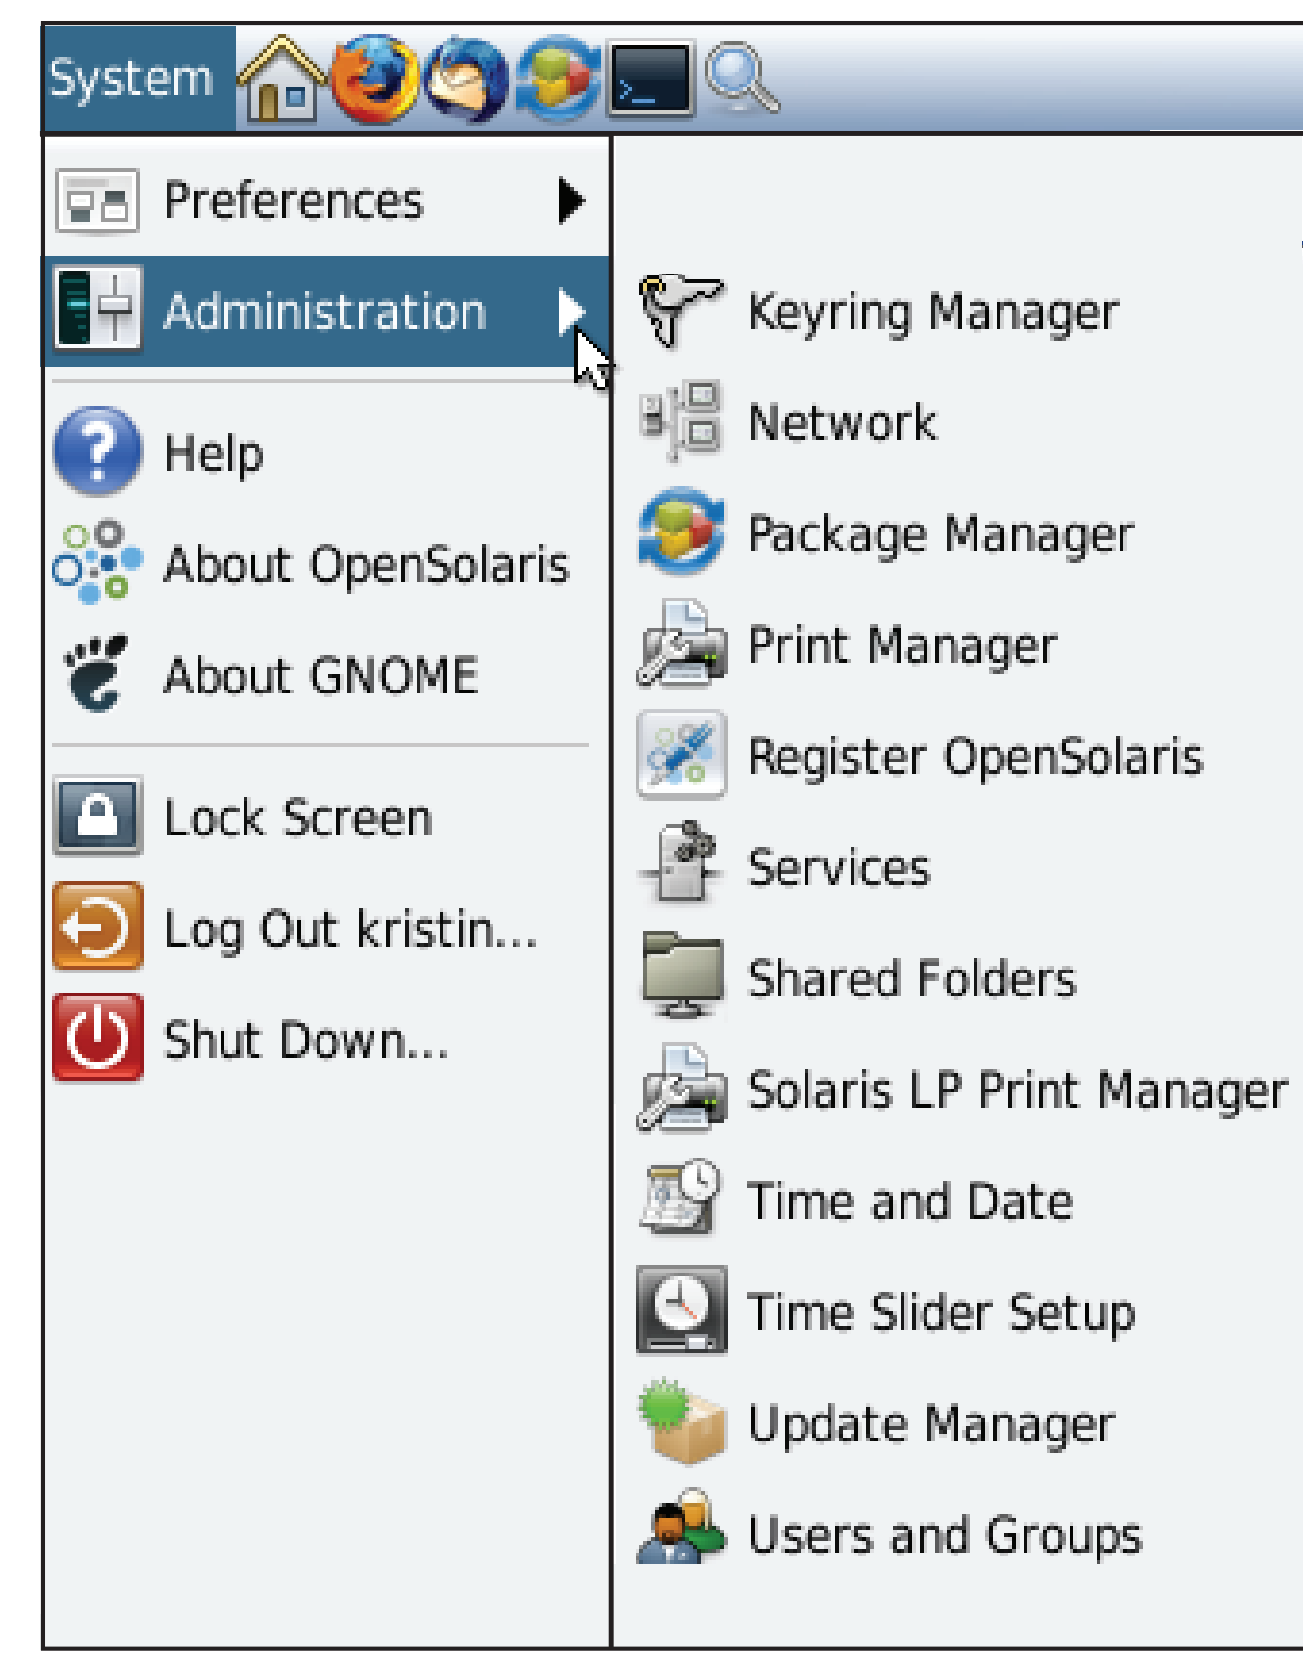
System

Preferences
Administration
Help
About OpenSolaris
About GNOME
Lock Screen
Log Out kristin...
Shut Down...

Keyring Manager
Network
Package Manager
Print Manager
Register OpenSolaris
Services
Shared Folders
Solaris LP Print Manager
Time and Date
Time Slider Setup
Update Manager
Users and Groups